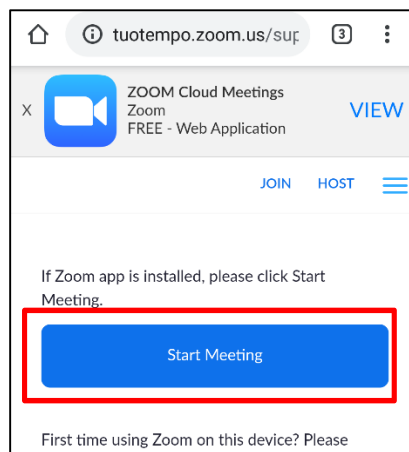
tuotempo.zoom.us/sup

3

X

ZOOM Cloud Meetings
Zoom
FREE - Web Application

VIEW

JOIN HOST

If Zoom app is installed, please click Start Meeting.

Start Meeting

First time using Zoom on this device? Please